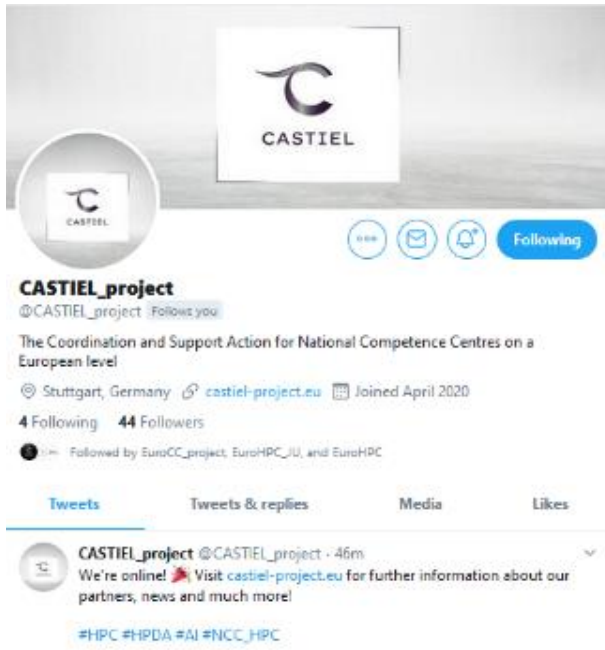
CASTIEL

CASTIEL

Following

CASTIEL_project
@CASTIEL_project Follows you

The Coordination and Support Action for National Competence Centres on a European level

Stuttgart, Germany castiel-project.eu Joined April 2020

4 Following 44 Followers

Followed by EuroCC_project, EuroHPC_JU, and EuroHPC

Tweets Tweets & replies Media Likes

CASTIEL_project @CASTIEL_project · 46m
We're online! 🎉 Visit castiel-project.eu for further information about our partners, news and much more!

#HPC #HPDA #AI #NCC_HPC